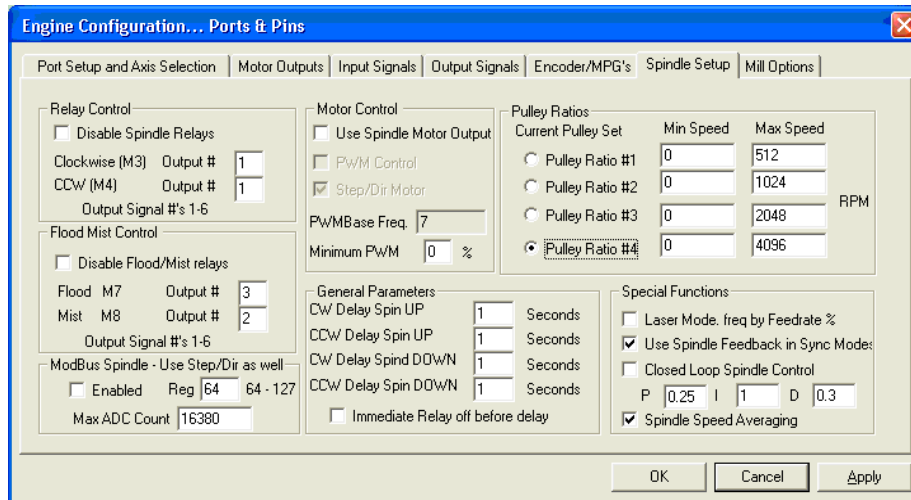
Engine Configuration... Ports & Pins

Port Setup and Axis Selection | Motor Outputs | Input Signals | Output Signals | Encoder/MPG's | Spindle Setup | Mill Options

Relay Control
Disable Spindle Relays
Clockwise (M3) Output # 1
CCW (M4) Output # 1
Output Signal #'s 1-6

Flood Mist Control
Disable Flood/Mist relays
Flood M7 Output # 3
Mist M8 Output # 2
Output Signal #'s 1-6

ModBus Spindle - Use Step/Dir as well
Enabled Reg 64 64 - 127
Max ADC Count 16380

Motor Control
Use Spindle Motor Output
PWM Control
Step/Dir Motor
PWMBase Freq. 7
Minimum PWM 0 %

Pulley Ratios
Current Pulley Set Min Speed Max Speed

| | Min Speed | Max Speed |
|---|---|---|
| Pulley Ratio #1 | 0 | 512 |
| Pulley Ratio #2 | 0 | 1024 |
| Pulley Ratio #3 | 0 | 2048 |
| Pulley Ratio #4 | 0 | 4096 |

RPM

General Parameters
CW Delay Spin UP 1 Seconds
CCW Delay Spin UP 1 Seconds
CW Delay Spind DOWN 1 Seconds
CCW Delay Spin DOWN 1 Seconds
Immediate Relay off before delay

Special Functions
Laser Mode. freq by Feedrate %
Use Spindle Feedback in Sync Modes
Closed Loop Spindle Control
P 0.25 I 1 D 0.3
Spindle Speed Averaging

OK Cancel Apply